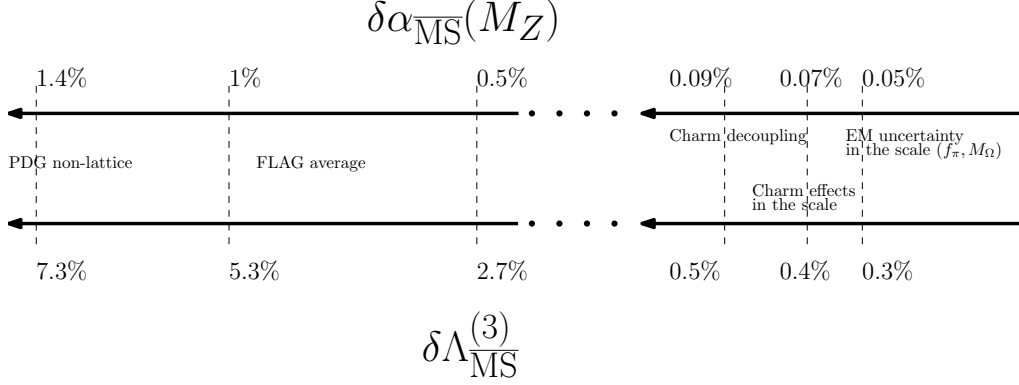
$\delta\alpha_{\overline{\mathrm{MS}}}(M_Z)$

1.4% 1% 0.5% 0.09% 0.07% 0.05%

Charm decoupling

EM uncertainty in the scale $(f_\pi, M_\Omega)$

PDG non-lattice

FLAG average

Charm effects in the scale

7.3% 5.3% 2.7% 0.5% 0.4% 0.3%

$\delta\Lambda^{(3)}_{\overline{\mathrm{MS}}}$